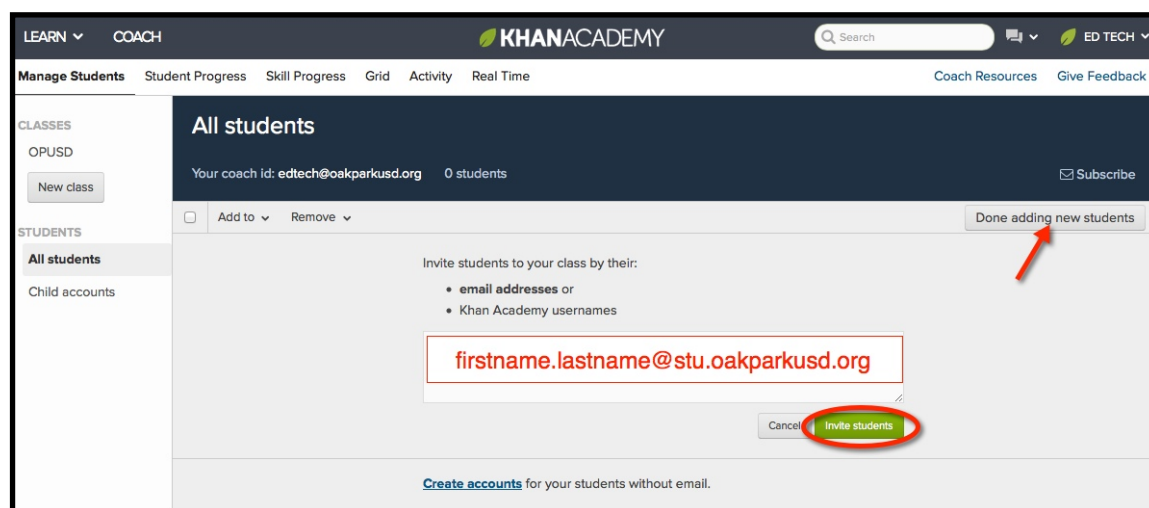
LEARN ⌄ COACH

KHANACADEMY

Search

ED TECH ⌄

Manage Students Student Progress Skill Progress Grid Activity Real Time

Coach Resources Give Feedback

CLASSES

OPUSD

New class

STUDENTS

All students

Child accounts

All students

Your coach id: edtech@oakparkusd.org 0 students

Subscribe

Add to ⌄ Remove ⌄

Done adding new students

Invite students to your class by their:

• email addresses or
• Khan Academy usernames

firstname.lastname@stu.oakparkusd.org

Cancel Invite students

Create accounts for your students without email.